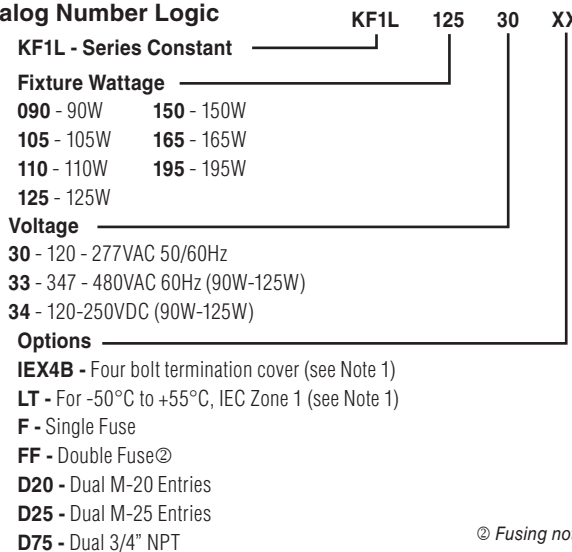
alog Number Logic

KF1L 125 30 XX

KF1L - Series Constant

Fixture Wattage

090 - 90W
105 - 105W
110 - 110W
125 - 125W
150 - 150W
165 - 165W
195 - 195W

Voltage

30 - 120 - 277VAC 50/60Hz
33 - 347 - 480VAC 60Hz (90W-125W)
34 - 120-250VDC (90W-125W)

Options

IEX4B - Four bolt termination cover (see Note 1)
LT - For -50°C to +55°C, IEC Zone 1 (see Note 1)
F - Single Fuse
FF - Double Fuse②
D20 - Dual M-20 Entries
D25 - Dual M-25 Entries
D75 - Dual 3/4" NPT

② Fusing no